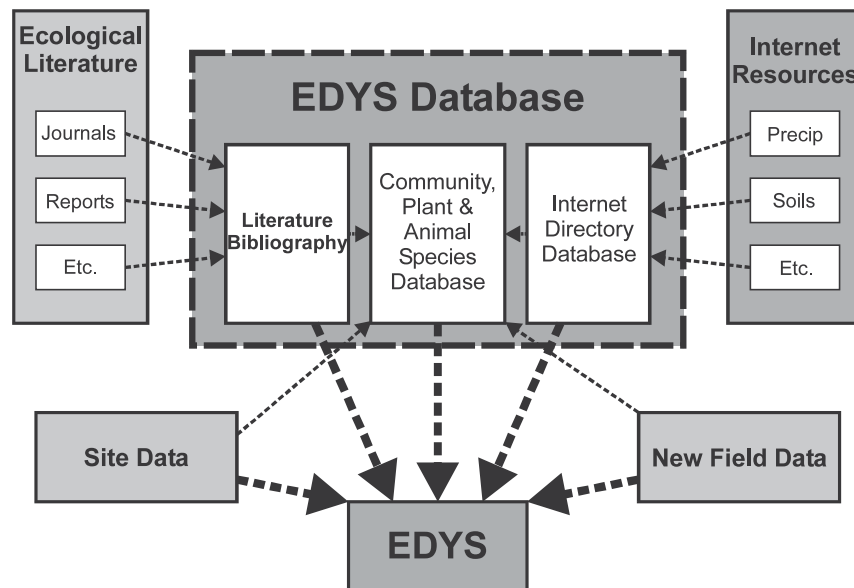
Ecological Literature

Journals

Reports

Etc.

EDYS Database

Literature Bibliography

Community, Plant & Animal Species Database

Internet Directory Database

Internet Resources

Precip

Soils

Etc.

Site Data

New Field Data

EDYS